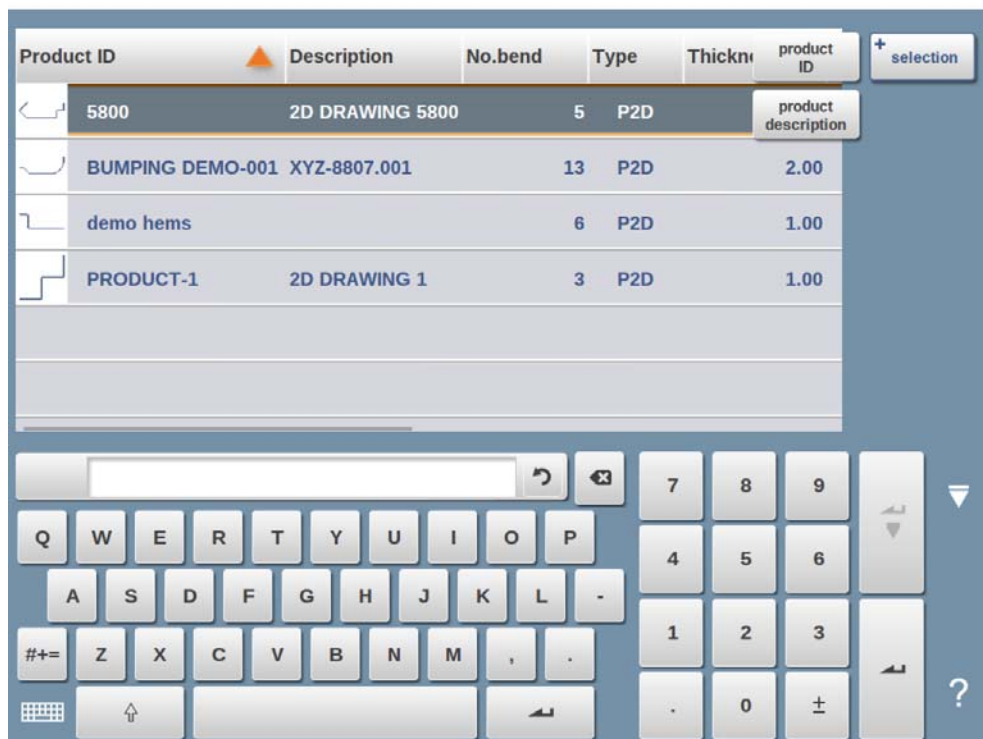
| Product ID | Description | No.bend | Type | Thickn |
|---|---|---|---|---|
| 5800 | 2D DRAWING 5800 | 5 | P2D | |
| BUMPING DEMO-001 | XYZ-8807.001 | 13 | P2D | 2.00 |
| demo hems | | 6 | P2D | 1.00 |
| PRODUCT-1 | 2D DRAWING 1 | 3 | P2D | 1.00 |

product ID

product description

selection

7 8 9
4 5 6
1 2 3
. 0 ±

Q W E R T Y U I O P
A S D F G H J K L -
#+= Z X C V B N M , .

?